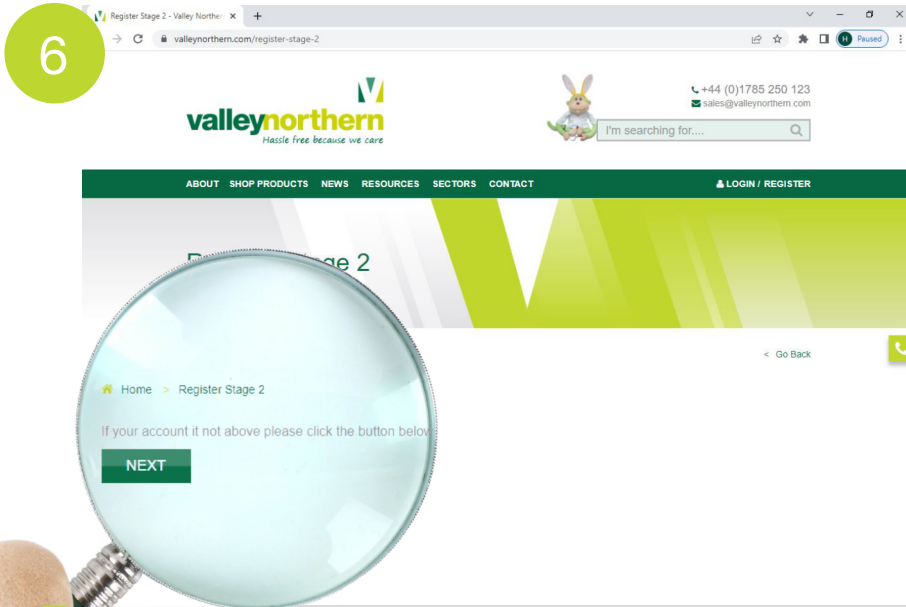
6

Register Stage 2 - Valley Northern ×
valleynorthern.com/register-stage-2
Paused

valleynorthern
Hassle free because we care

+44 (0)1785 250 123
sales@valleynorthern.com
I'm searching for....

ABOUT SHOP PRODUCTS NEWS RESOURCES SECTORS CONTACT
LOGIN / REGISTER

R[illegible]ge 2

< Go Back

Home > Register Stage 2

If your account it not above please click the button belov

NEXT